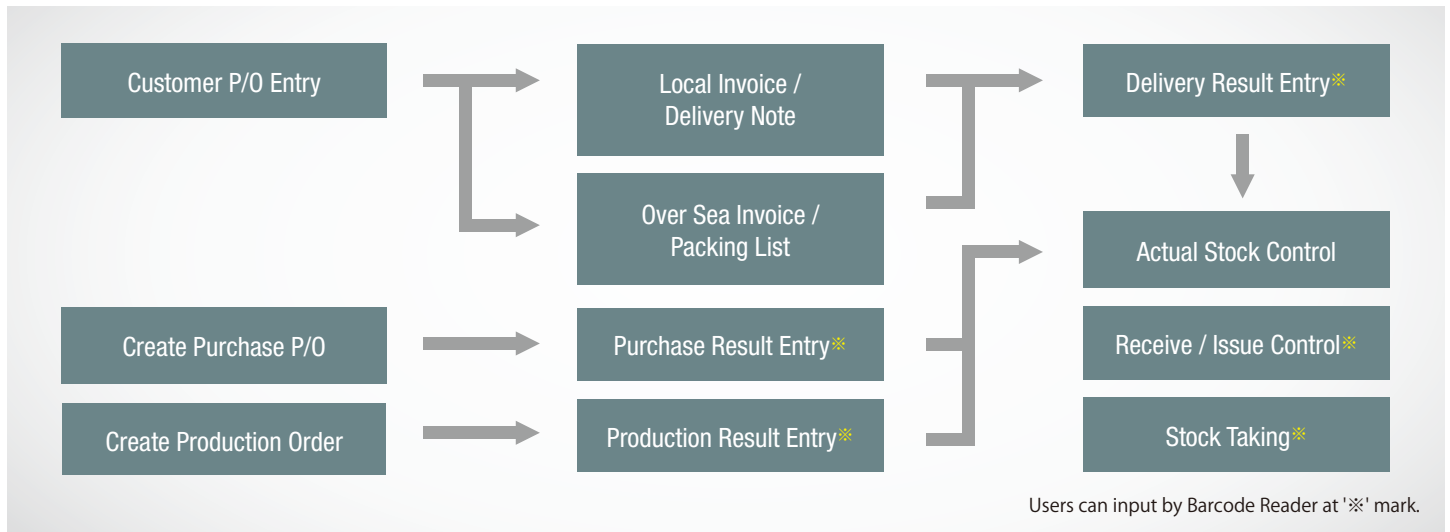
Customer P/O Entry

Local Invoice / Delivery Note

Delivery Result Entry※

Over Sea Invoice / Packing List

Actual Stock Control

Create Purchase P/O

Purchase Result Entry※

Receive / Issue Control※

Create Production Order

Production Result Entry※

Stock Taking※

Users can input by Barcode Reader at '※' mark.